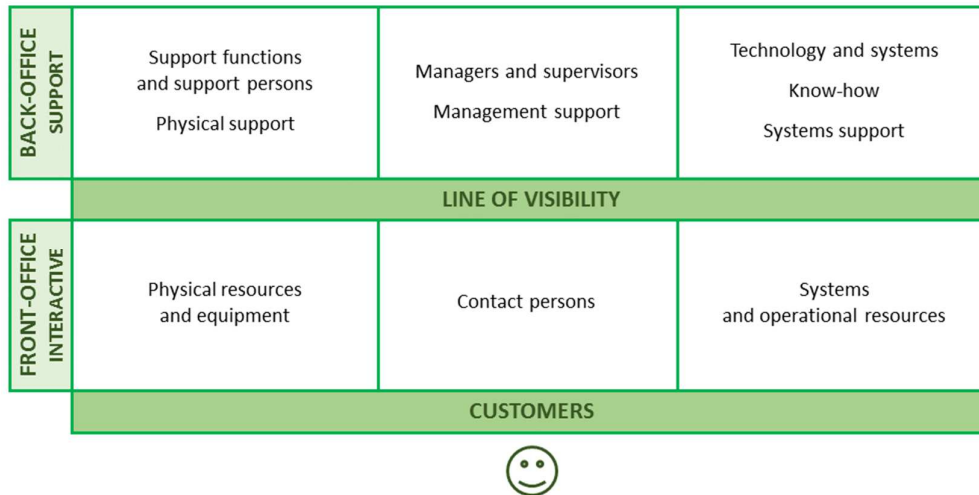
BACK-OFFICE SUPPORT

| Support functions and support persons<br>Physical support | Managers and supervisors<br>Management support | Technology and systems<br>Know-how<br>Systems support |
|---|---|---|

LINE OF VISIBILITY

FRONT-OFFICE INTERACTIVE

| Physical resources and equipment | Contact persons | Systems and operational resources |
|---|---|---|

CUSTOMERS